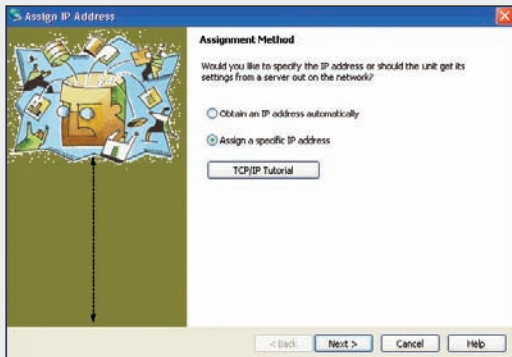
Assign IP Address

Assignment Method

Would you like to specify the IP address or should the unit get its settings from a server out on the network?

Obtain an IP address automatically

Assign a specific IP address

TCP/IP Tutorial

< Back

Next >

Cancel

Help